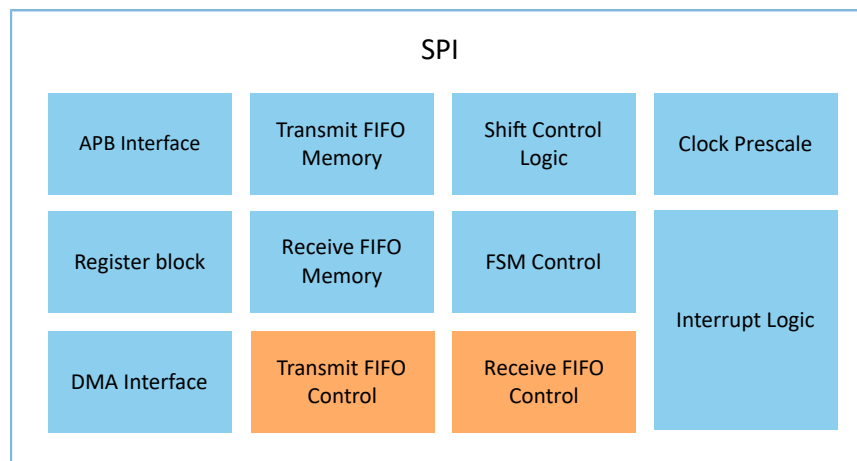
SPI

APB Interface

Transmit FIFO Memory

Shift Control Logic

Clock Prescale

Register block

Receive FIFO Memory

FSM Control

Interrupt Logic

DMA Interface

Transmit FIFO Control

Receive FIFO Control